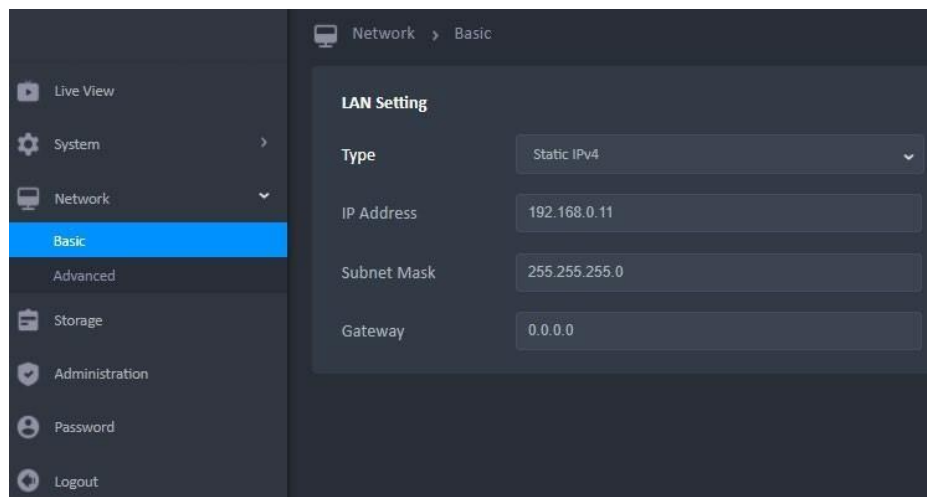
Live View
System
Network
Basic
Advanced
Storage
Administration
Password
Logout

Network › Basic

LAN Setting

Type | Static IPv4
IP Address | 192.168.0.11
Subnet Mask | 255.255.255.0
Gateway | 0.0.0.0